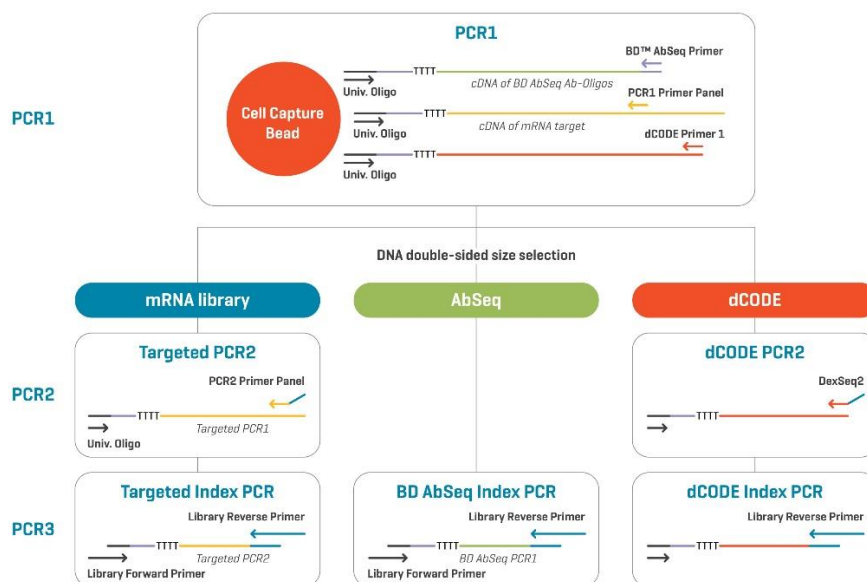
PCR1

PCR1

BD™ AbSeq Primer

TTTT

Univ. Oligo

cDNA of BD AbSeq Ab-Oligos

Cell Capture Bead

PCR1 Primer Panel

TTTT

Univ. Oligo

cDNA of mRNA target

dCODE Primer 1

TTTT

Univ. Oligo

DNA double-sided size selection

mRNA library

AbSeq

dCODE

PCR2

Targeted PCR2

PCR2 Primer Panel

TTTT

Univ. Oligo

Targeted PCR1

dCODE PCR2

DexSeq2

TTTT

PCR3

Targeted Index PCR

Library Reverse Primer

TTTT

Targeted PCR2

Library Forward Primer

BD AbSeq Index PCR

Library Reverse Primer

TTTT

BD AbSeq PCR1

Library Forward Primer

dCODE Index PCR

Library Reverse Primer

TTTT